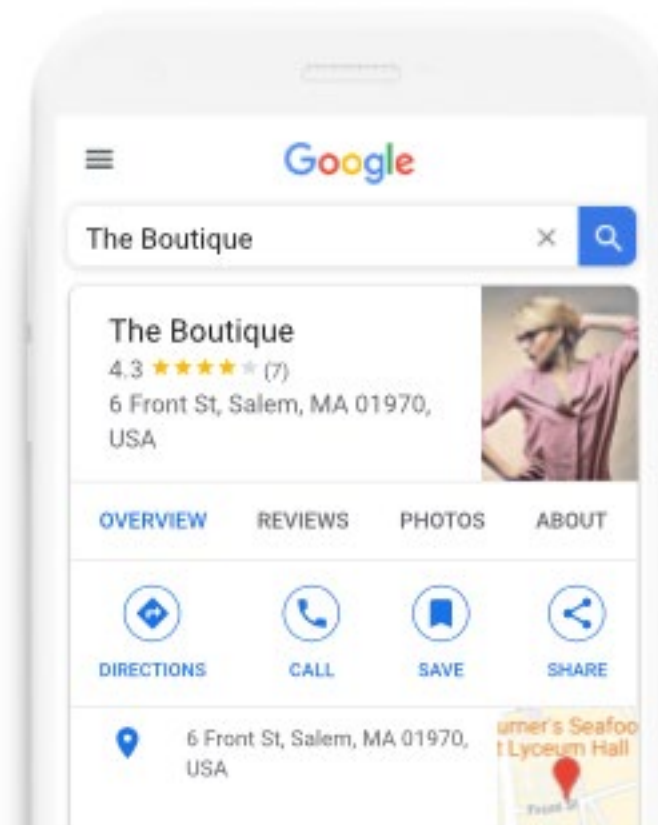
Google

The Boutique

The Boutique
4.3 ★★★★★ (7)
6 Front St, Salem, MA 01970, USA

OVERVIEW REVIEWS PHOTOS ABOUT

DIRECTIONS CALL SAVE SHARE

6 Front St, Salem, MA 01970, USA

urner's Seafoo
t Lyceum Hall
Front St